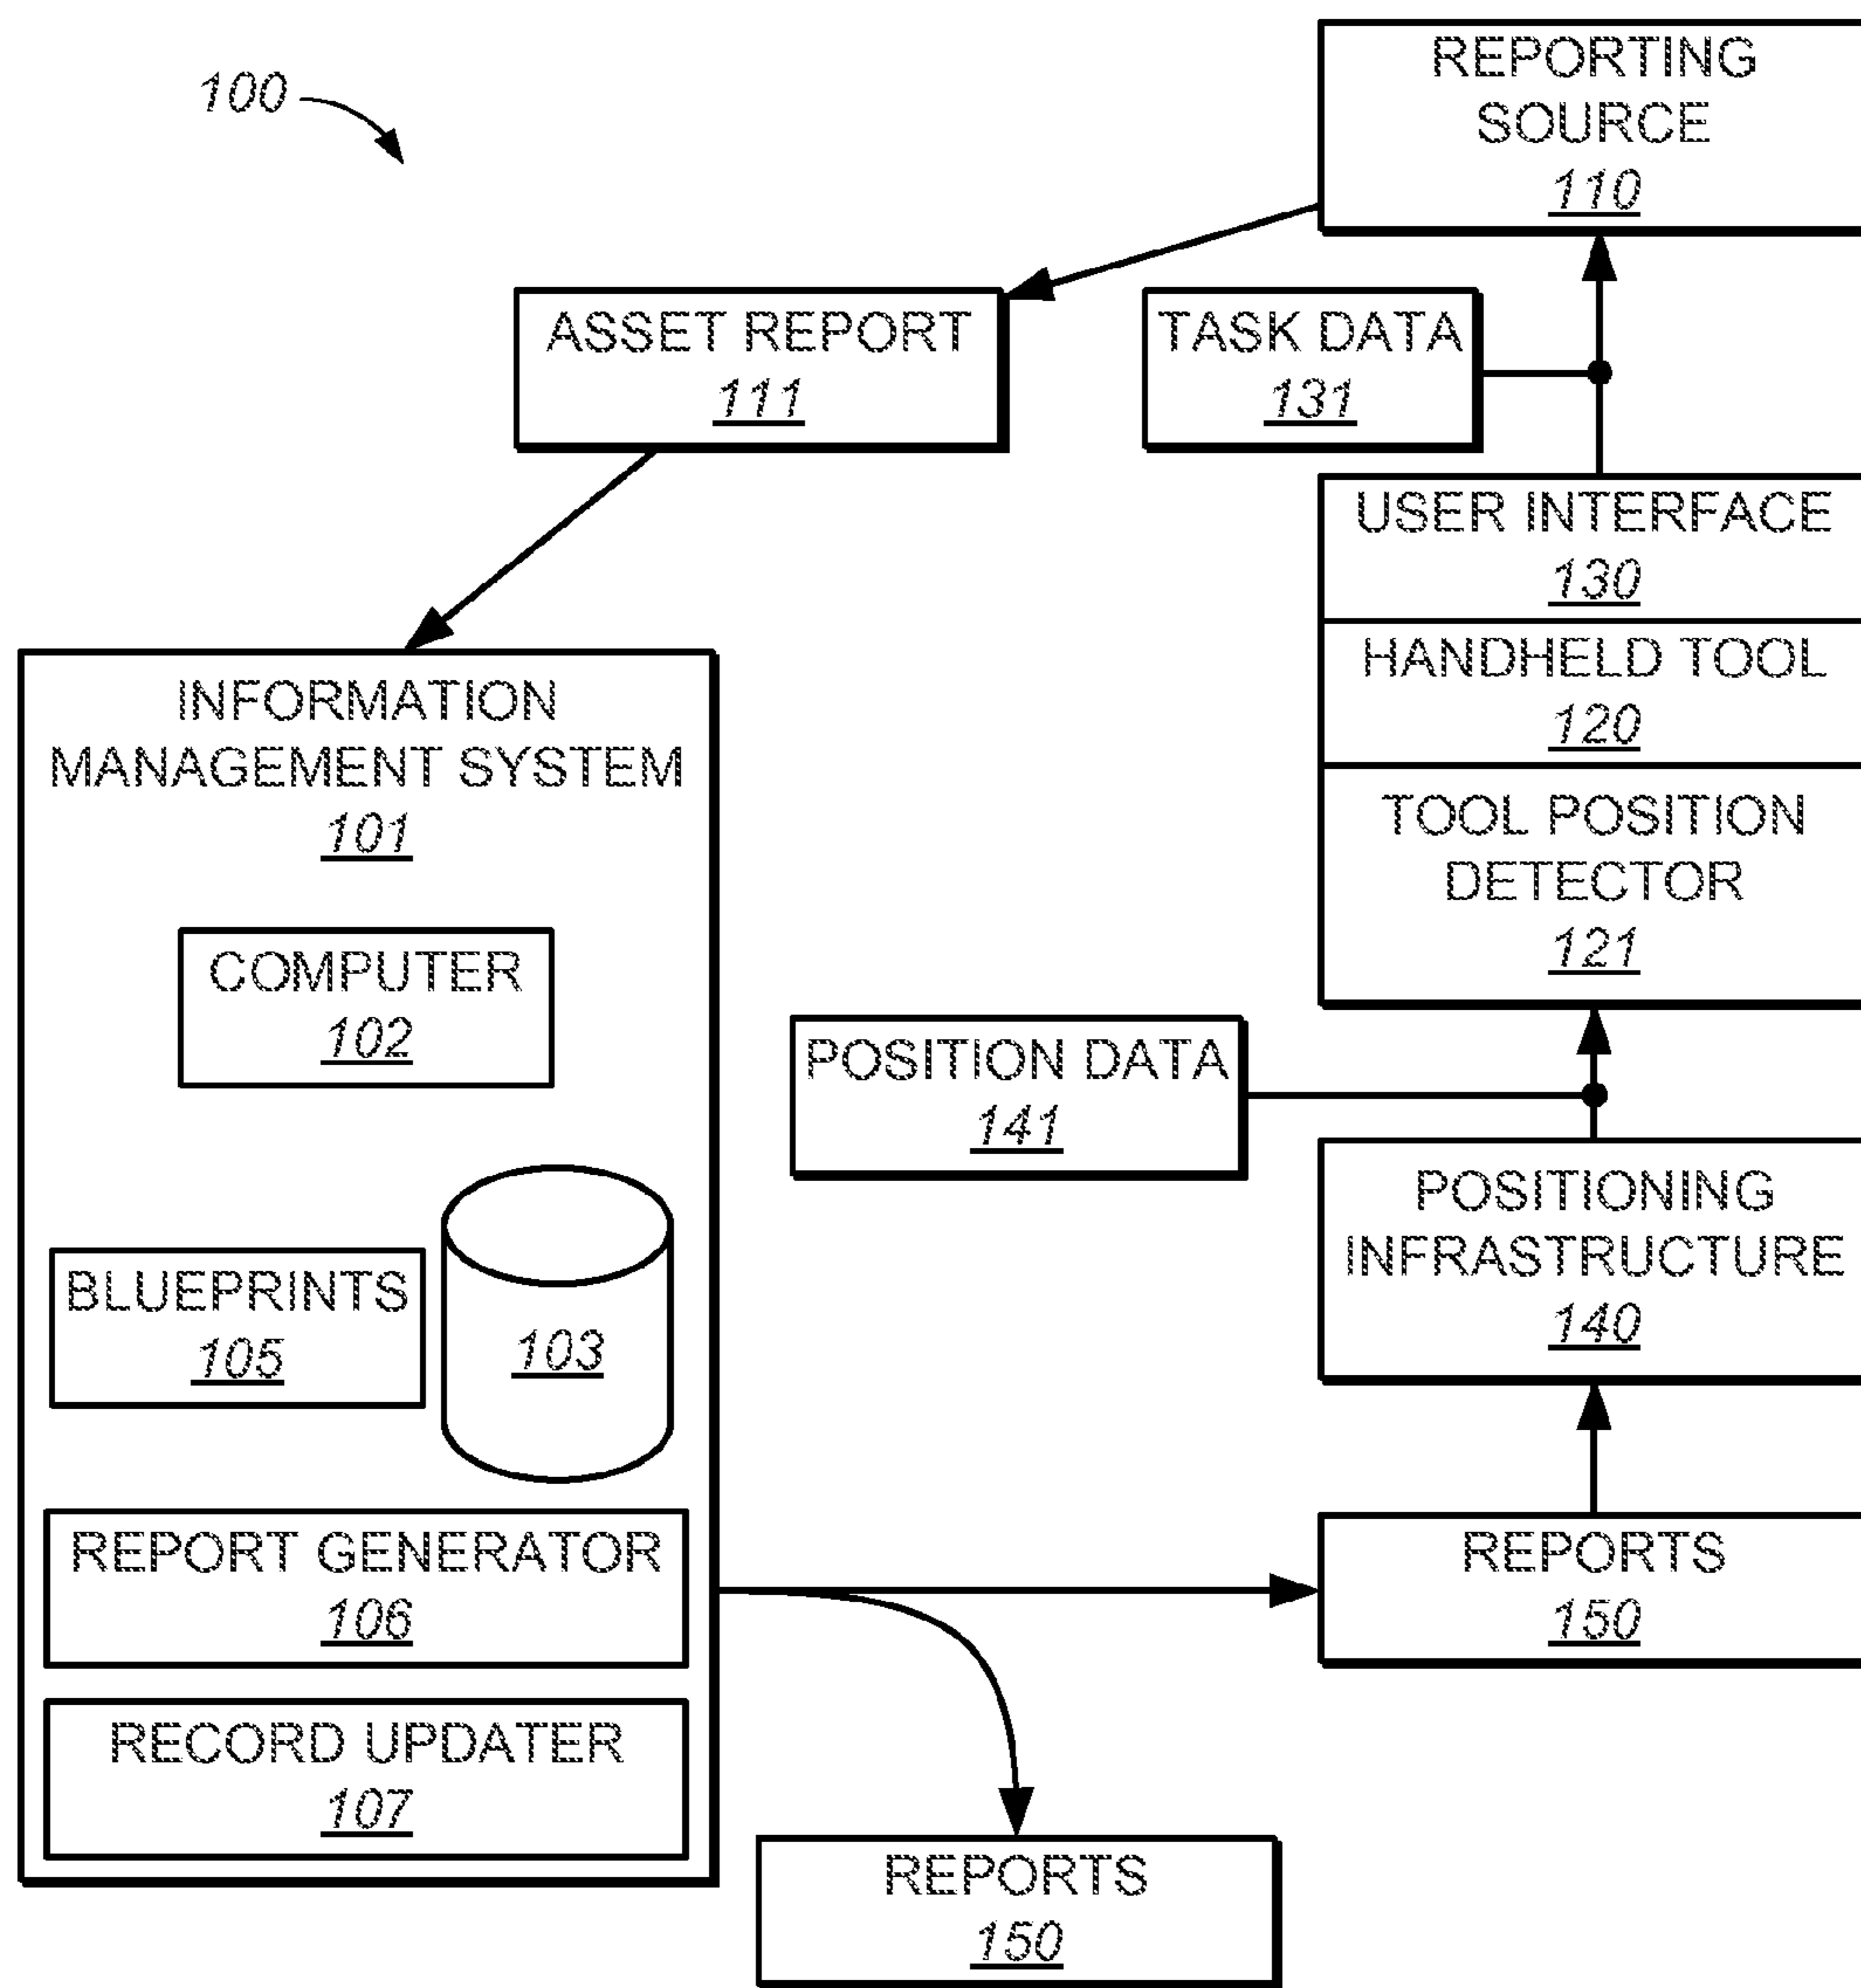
100

REPORTING SOURCE
110

ASSET REPORT
111

TASK DATA
131

USER INTERFACE
130

HANDHELD TOOL
120

TOOL POSITION DETECTOR
121

INFORMATION MANAGEMENT SYSTEM
101

COMPUTER
102

POSITION DATA
141

BLUEPRINTS
105

103

POSITIONING INFRASTRUCTURE
140

REPORT GENERATOR
106

REPORTS
150

RECORD UPDATER
107

REPORTS
150